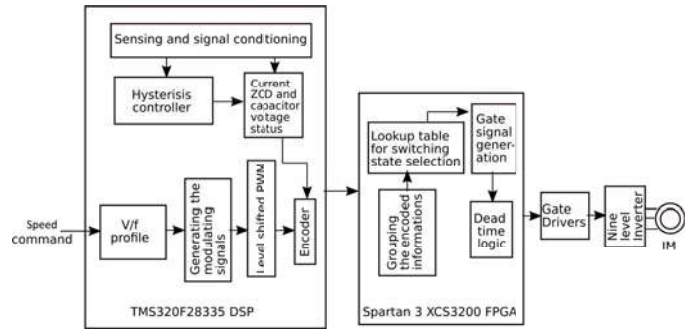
Sensing and signal conditioning

Hysterisis controller

Current ZCD and capacitor votage status

Speed command

V/f profile

Generating the modulating signals

Level shifted PWM

Encoder

TMS320F28335 DSP

Lookup table for switching state selection

Gate signal generation

Grouping the encoded informations

Dead time logic

Spartan 3 XCS3200 FPGA

Gate Drivers

Nine level Inverter

IM